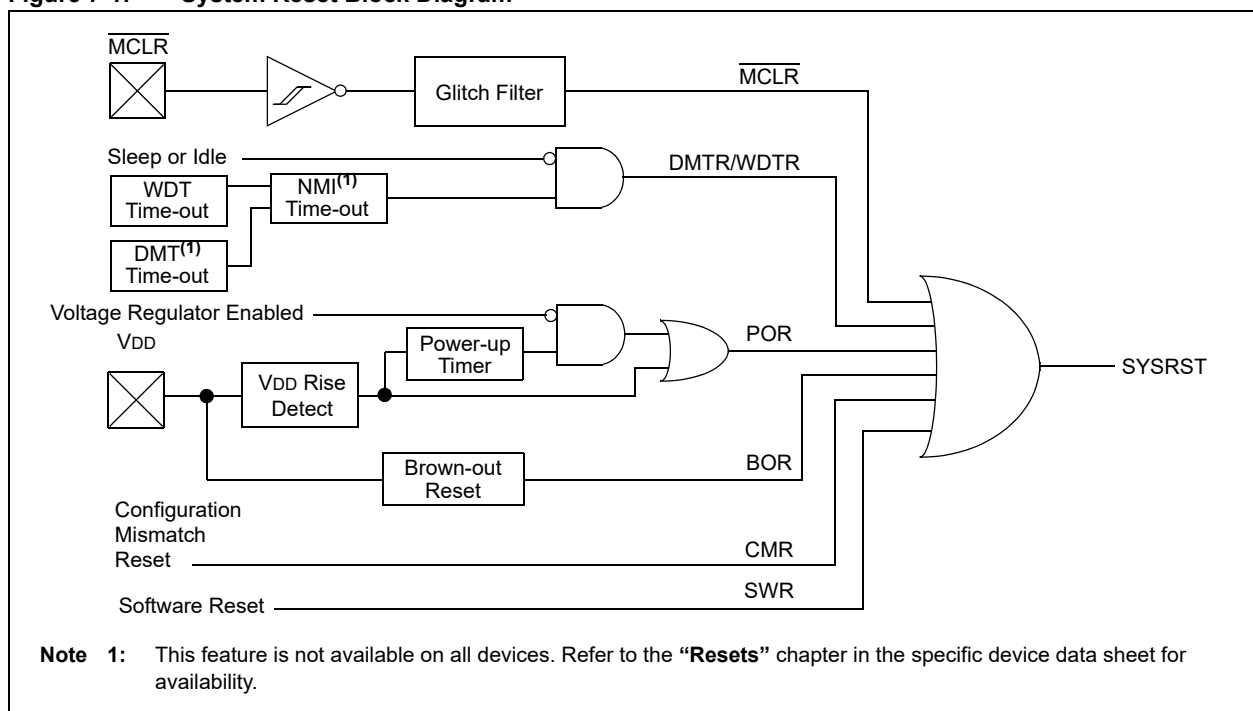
Figure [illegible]-1: System Reset Block Diagram

$\overline{MCLR}$

Glitch Filter

$\overline{MCLR}$

Sleep or Idle

WDT Time-out

NMI$^{(1)}$ Time-out

DMT$^{(1)}$ Time-out

DMTR/WDTR

Voltage Regulator Enabled

VDD

Power-up Timer

VDD Rise Detect

POR

SYSRST

Brown-out Reset

BOR

Configuration Mismatch Reset

CMR

Software Reset

SWR

Note 1: This feature is not available on all devices. Refer to the "Resets" chapter in the specific device data sheet for availability.